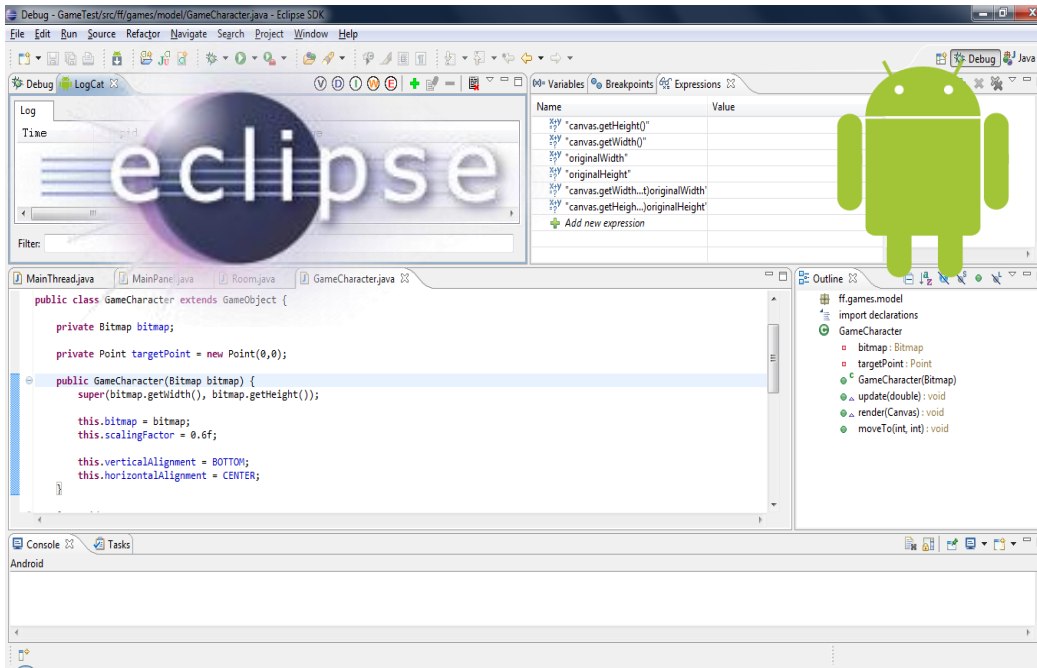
Debug - GameTest/src/ff/games/model/GameCharacter.java - Eclipse SDK

File Edit Run Source Refactor Navigate Search Project Window Help

Debug Java

Debug LogCat

Log

Time

Filter:

(x)= Variables Breakpoints Expressions

| Name | Value |
|---|---|
| "canvas.getHeight()" | |
| "canvas.getWidth()" | |
| "originalWidth" | |
| "originalHeight" | |
| "canvas.getWidth...t)originalWidth" | |
| "canvas.getHeigh...)originalHeight" | |
| Add new expression | |

eclipse

MainThread.java MainPanel.java Room.java GameCharacter.java

public class GameCharacter extends GameObject {

private Bitmap bitmap;

private Point targetPoint = new Point(0,0);

public GameCharacter(Bitmap bitmap) {
super(bitmap.getWidth(), bitmap.getHeight());

this.bitmap = bitmap;
this.scalingFactor = 0.6f;

this.verticalAlignment = BOTTOM;
this.horizontalAlignment = CENTER;
}

Outline

ff.games.model
import declarations
GameCharacter
bitmap : Bitmap
targetPoint : Point
GameCharacter(Bitmap)
update(double) : void
render(Canvas) : void
moveTo(int, int) : void

Console Tasks

Android